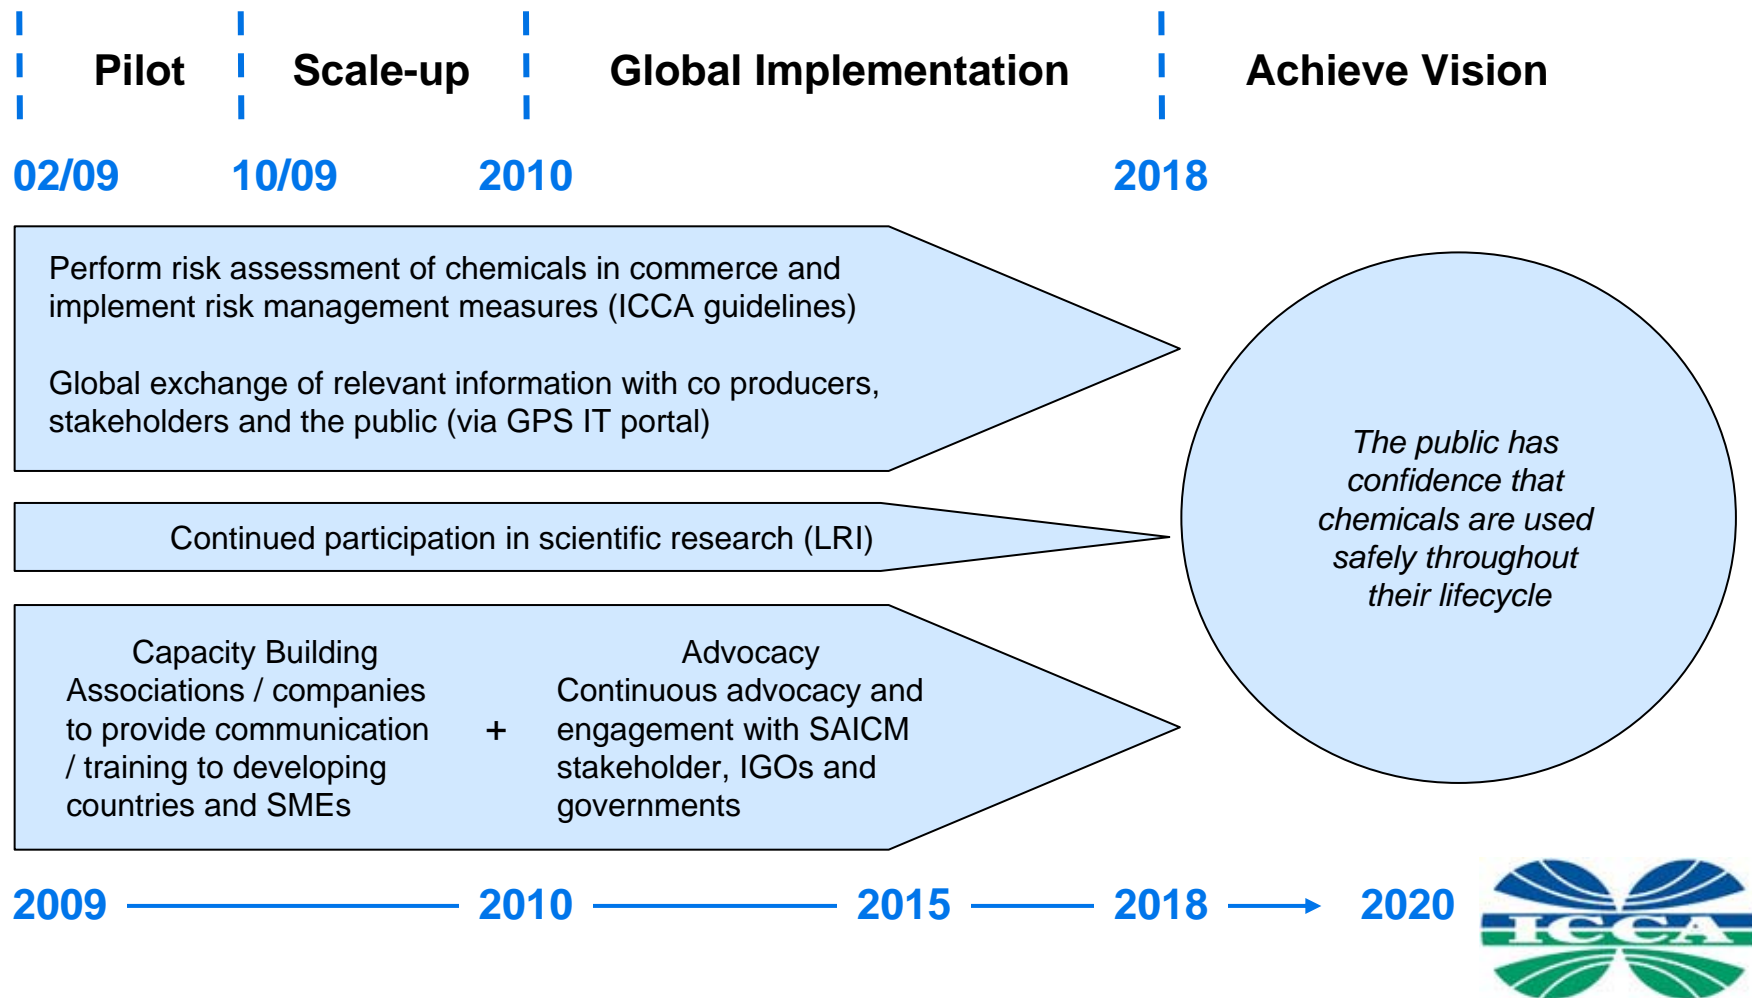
Pilot Scale-up Global Implementation Achieve Vision

02/09 10/09 2010 2018

Perform risk assessment of chemicals in commerce and implement risk management measures (ICCA guidelines)

Global exchange of relevant information with co producers, stakeholders and the public (via GPS IT portal)

Continued participation in scientific research (LRI)

Capacity Building
Associations / companies to provide communication / training to developing countries and SMEs

+

Advocacy
Continuous advocacy and engagement with SAICM stakeholder, IGOs and governments

The public has confidence that chemicals are used safely throughout their lifecycle

2009 2010 2015 2018 2020

ICCA